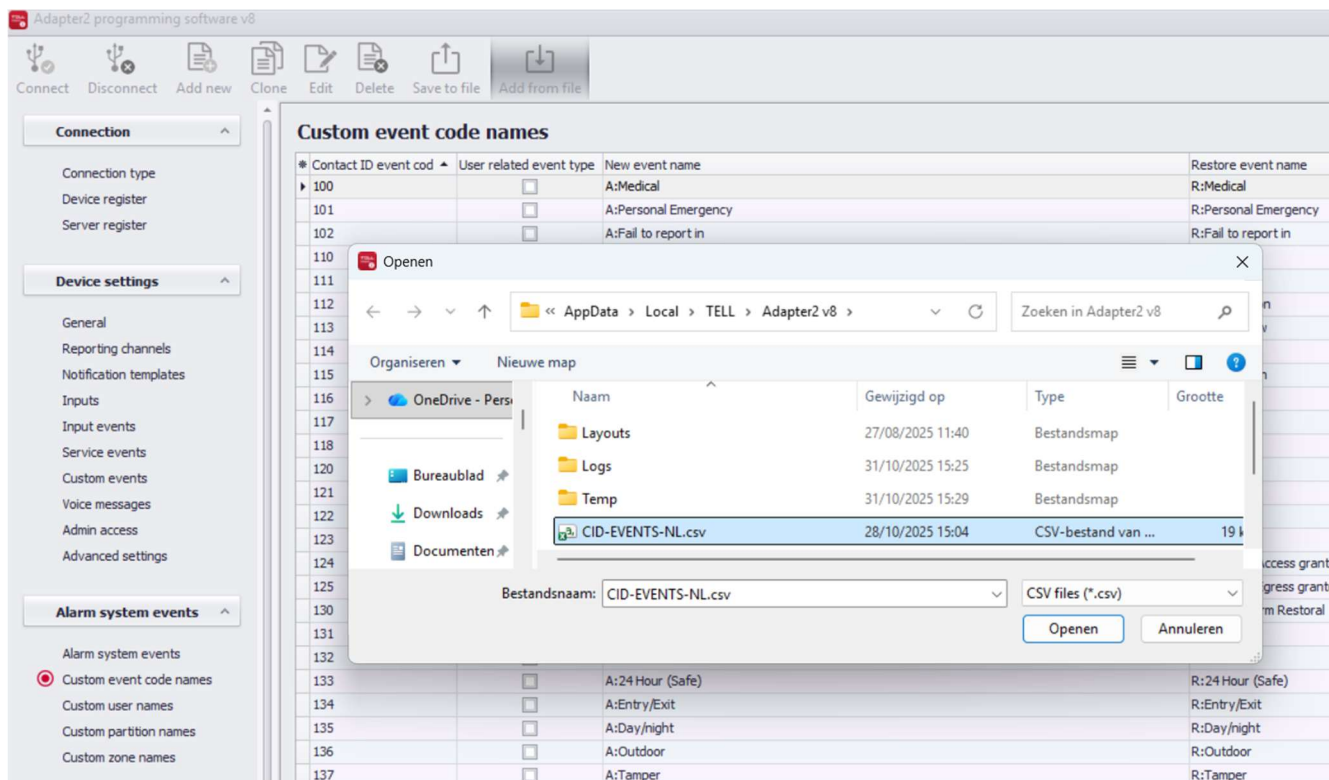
Adapter2 programming software v8

Connect Disconnect Add new Clone Edit Delete Save to file Add from file

Connection
Connection type
Device register
Server register

Device settings
General
Reporting channels
Notification templates
Inputs
Input events
Service events
Custom events
Voice messages
Admin access
Advanced settings

Alarm system events
Alarm system events
Custom event code names
Custom user names
Custom partition names
Custom zone names

Custom event code names

| * Contact ID event cod | User related event type | New event name | Restore event name |
|---|---|---|---|
| 100 | ☐ | A:Medical | R:Medical |
| 101 | ☐ | A:Personal Emergency | R:Personal Emergency |
| 102 | ☐ | A:Fail to report in | R:Fail to report in |
| 110 | | | |
| 111 | | | |
| 112 | | | n |
| 113 | | | v |
| 114 | | | |
| 115 | | | n |
| 116 | | | |
| 117 | | | |
| 118 | | | |
| 120 | | | |
| 121 | | | |
| 122 | | | |
| 123 | | | |
| 124 | | | ccess grant |
| 125 | | | gress grant |
| 130 | | | m Restoral |
| 131 | | | |
| 132 | | | |
| 133 | ☐ | A:24 Hour (Safe) | R:24 Hour (Safe) |
| 134 | ☐ | A:Entry/Exit | R:Entry/Exit |
| 135 | ☐ | A:Day/night | R:Day/night |
| 136 | ☐ | A:Outdoor | R:Outdoor |
| 137 | ☐ | A:Tamper | R:Tamper |

Openen
« AppData › Local › TELL › Adapter2 v8 ›
Zoeken in Adapter2 v8
Organiseren ▾ Nieuwe map
OneDrive - Pers
Bureaublad
Downloads
Documenten

| Naam | Gewijzigd op | Type | Grootte |
|---|---|---|---|
| Layouts | 27/08/2025 11:40 | Bestandsmap | |
| Logs | 31/10/2025 15:25 | Bestandsmap | |
| Temp | 31/10/2025 15:29 | Bestandsmap | |
| CID-EVENTS-NL.csv | 28/10/2025 15:04 | CSV-bestand van ... | 19 k |

Bestandsnaam: CID-EVENTS-NL.csv
CSV files (*.csv)
Openen Annuleren